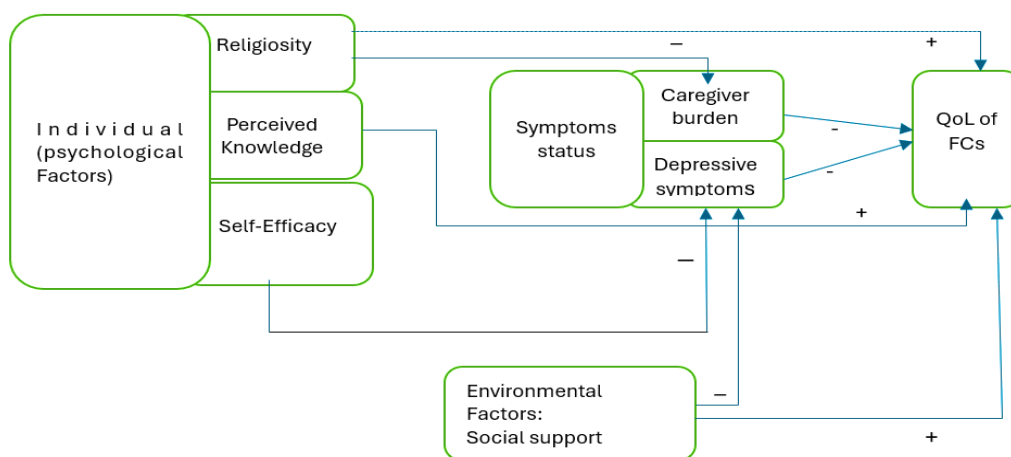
Individual (psychological Factors)

Religiosity

Perceived Knowledge

Self-Efficacy

–

+

Symptoms status

Caregiver burden

Depressive symptoms

-

-

QoL of FCs

+

—

Environmental Factors: Social support

—

+